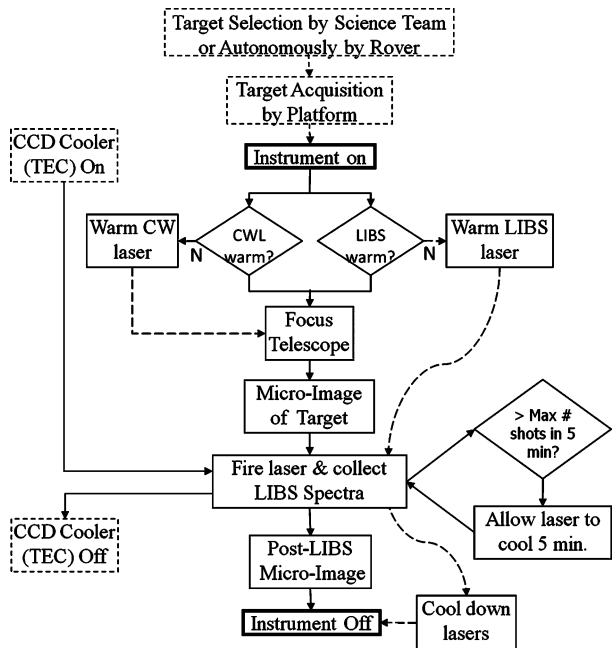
Target Selection by Science Team or Autonomously by Rover

Target Acquisition by Platform

CCD Cooler (TEC) On

Instrument on

Warm CW laser

N

CWL warm?

LIBS warm?

N

Warm LIBS laser

Focus Telescope

Micro-Image of Target

> Max # shots in 5 min?

Fire laser & collect LIBS Spectra

Allow laser to cool 5 min.

CCD Cooler (TEC) Off

Post-LIBS Micro-Image

Cool down lasers

Instrument Off